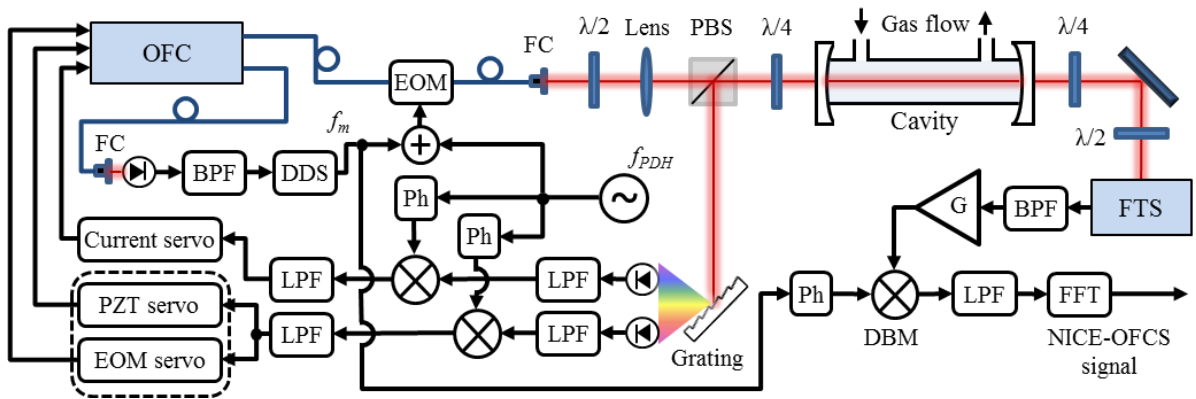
OFC

EOM

FC

$\lambda/2$

Lens

PBS

$\lambda/4$

Gas flow

$\lambda/4$

Cavity

$\lambda/2$

FC

BPF

DDS

$f_m$

$f_{PDH}$

Ph

Ph

FTS

BPF

G

Current servo

LPF

LPF

PZT servo

LPF

LPF

EOM servo

Grating

Ph

DBM

LPF

FFT

NICE-OFCS signal